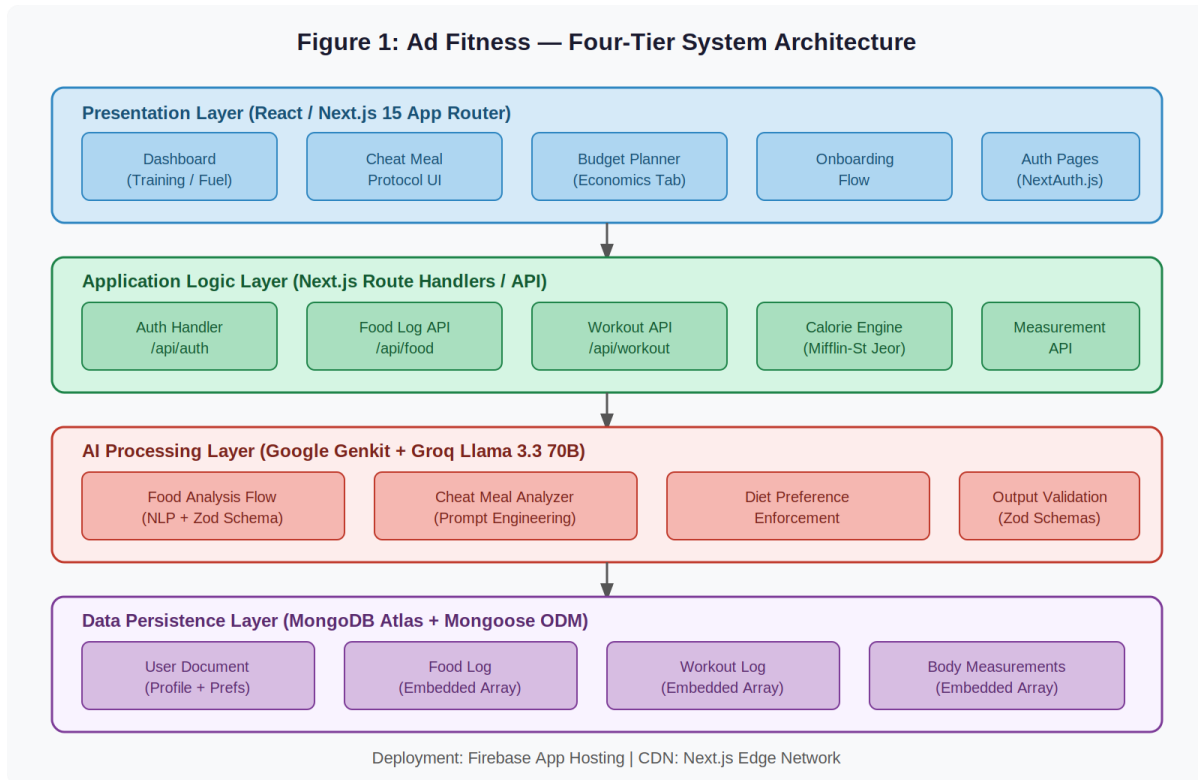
Figure 1: Ad Fitness — Four-Tier System Architecture

Presentation Layer (React / Next.js 15 App Router)

Dashboard (Training / Fuel)

Cheat Meal Protocol UI

Budget Planner (Economics Tab)

Onboarding Flow

Auth Pages (NextAuth.js)

Application Logic Layer (Next.js Route Handlers / API)

Auth Handler /api/auth

Food Log API /api/food

Workout API /api/workout

Calorie Engine (Mifflin-St Jeor)

Measurement API

AI Processing Layer (Google Genkit + Groq Llama 3.3 70B)

Food Analysis Flow (NLP + Zod Schema)

Cheat Meal Analyzer (Prompt Engineering)

Diet Preference Enforcement

Output Validation (Zod Schemas)

Data Persistence Layer (MongoDB Atlas + Mongoose ODM)

User Document (Profile + Prefs)

Food Log (Embedded Array)

Workout Log (Embedded Array)

Body Measurements (Embedded Array)

Deployment: Firebase App Hosting | CDN: Next.js Edge Network